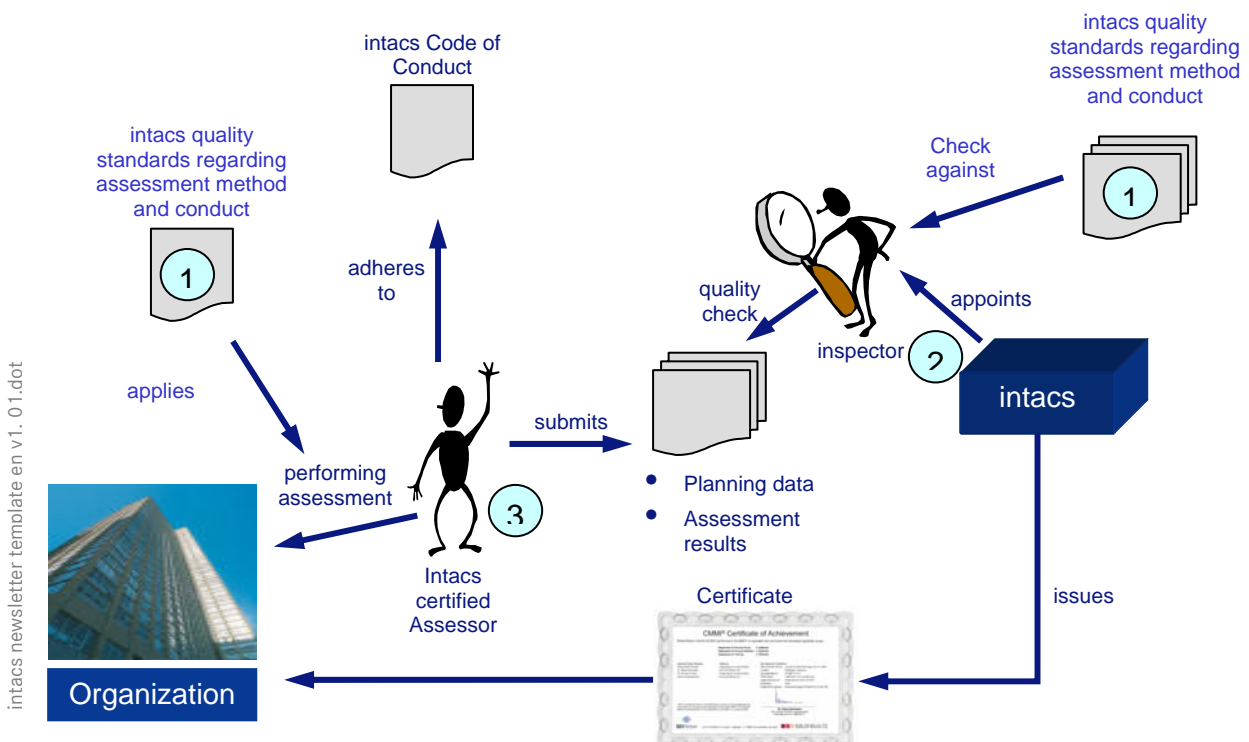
intacs Code of Conduct

intacs quality standards regarding assessment method and conduct

1

intacs quality standards regarding assessment method and conduct

Check against

1

adheres to

quality check

appoints

inspector

2

intacs

applies

submits

performing assessment

3

• Planning data

• Assessment results

Intacs certified Assessor

Certificate

CMMI® Certificate of Achievement

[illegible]

issues

Organization

intacs newsletter template en v1. 01.dot